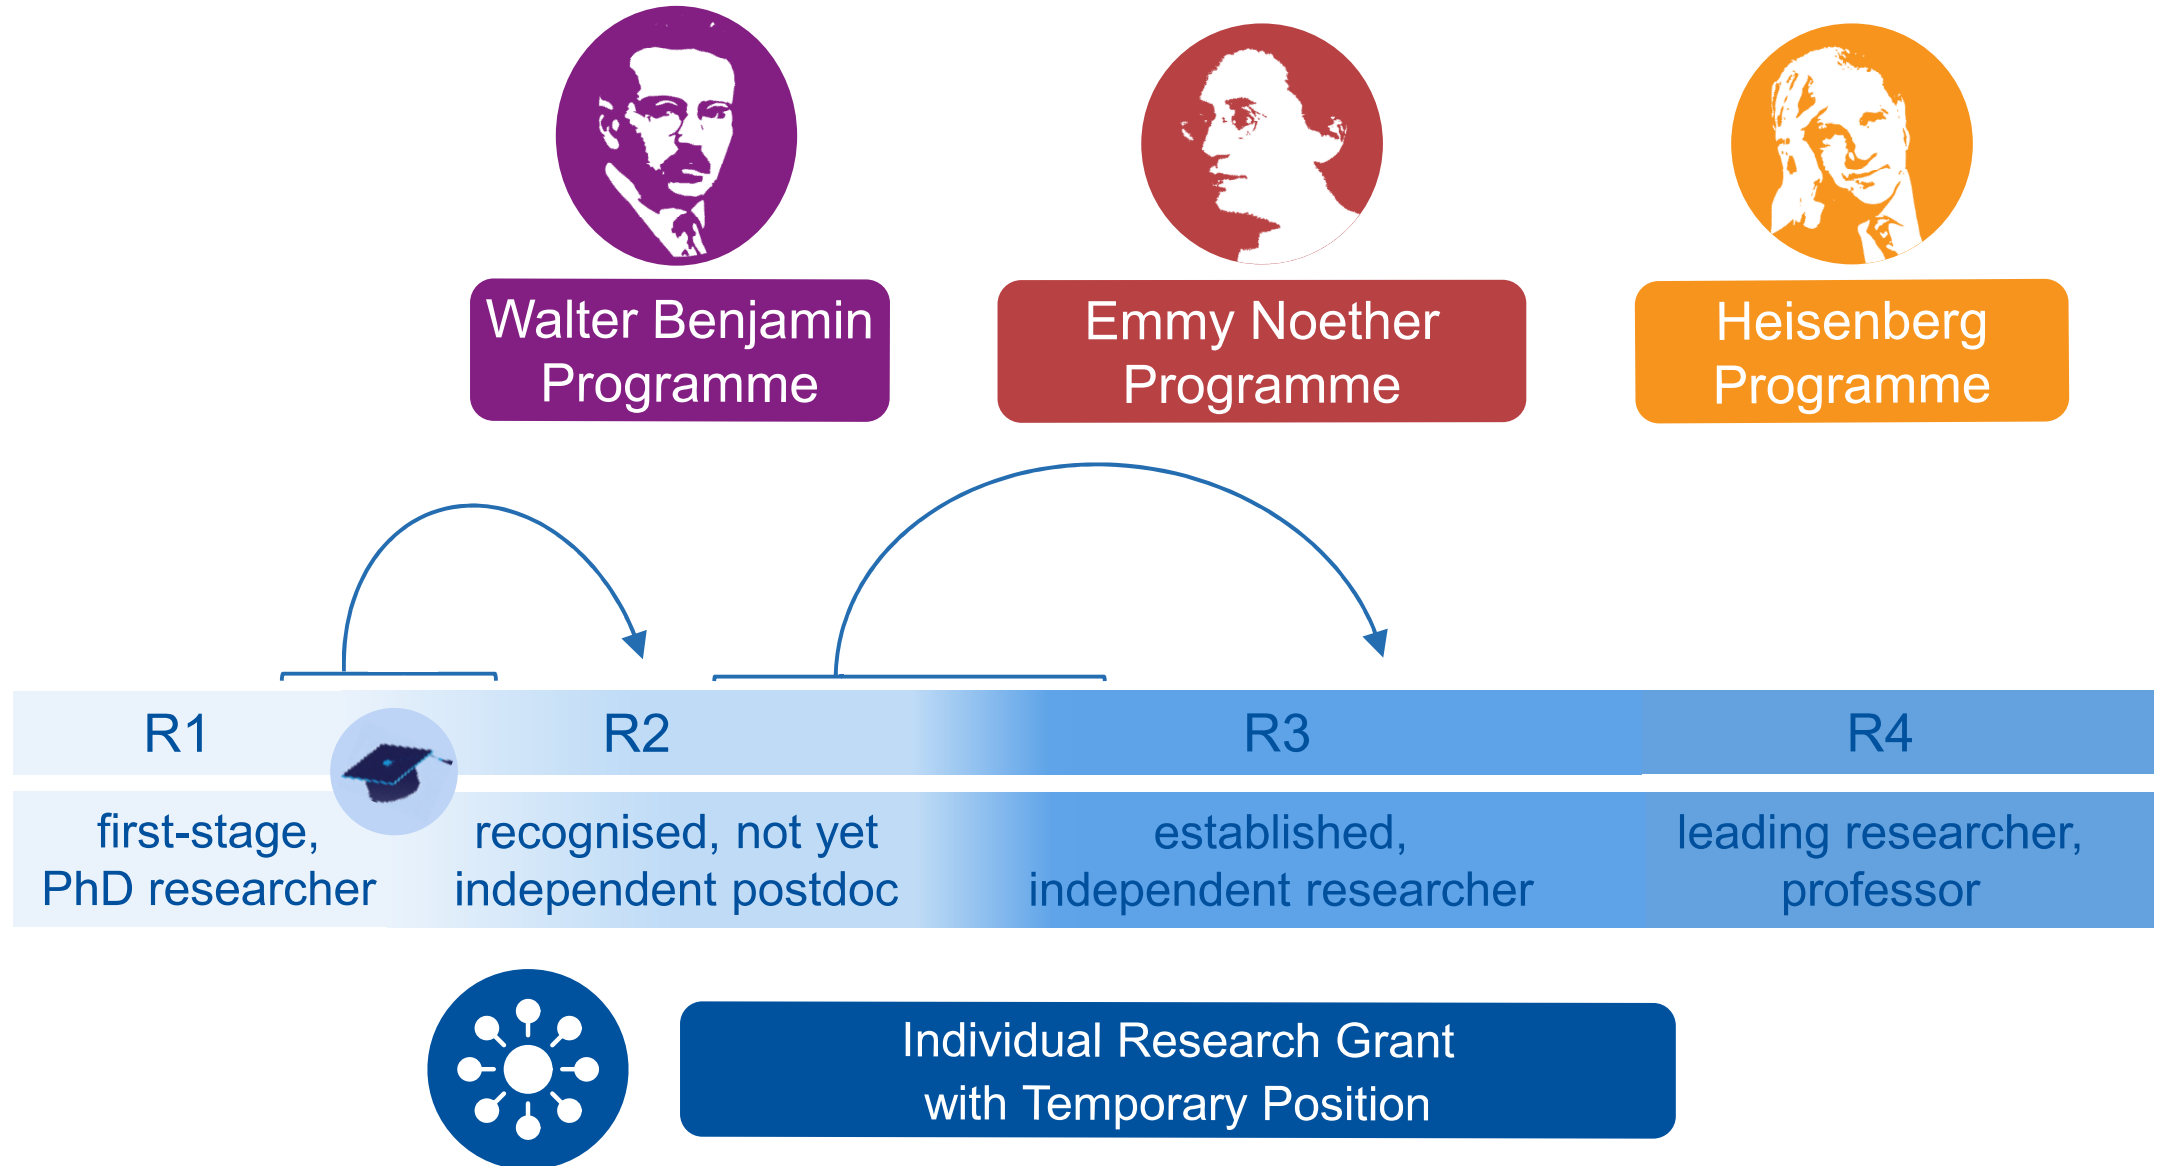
Walter Benjamin Programme

Emmy Noether Programme

Heisenberg Programme

R1

R2

R3

R4

first-stage, PhD researcher

recognised, not yet independent postdoc

established, independent researcher

leading researcher, professor

Individual Research Grant with Temporary Position